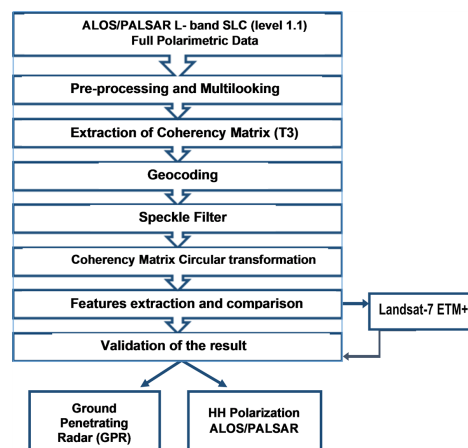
ALOS/PALSAR L- band SLC (level 1.1)
Full Polarimetric Data

Pre-processing and Multilooking

Extraction of Coherency Matrix (T3)

Geocoding

Speckle Filter

Coherency Matrix Circular transformation

Features extraction and comparison

Landsat-7 ETM+

Validation of the result

Ground Penetrating Radar (GPR)

HH Polarization ALOS/PALSAR